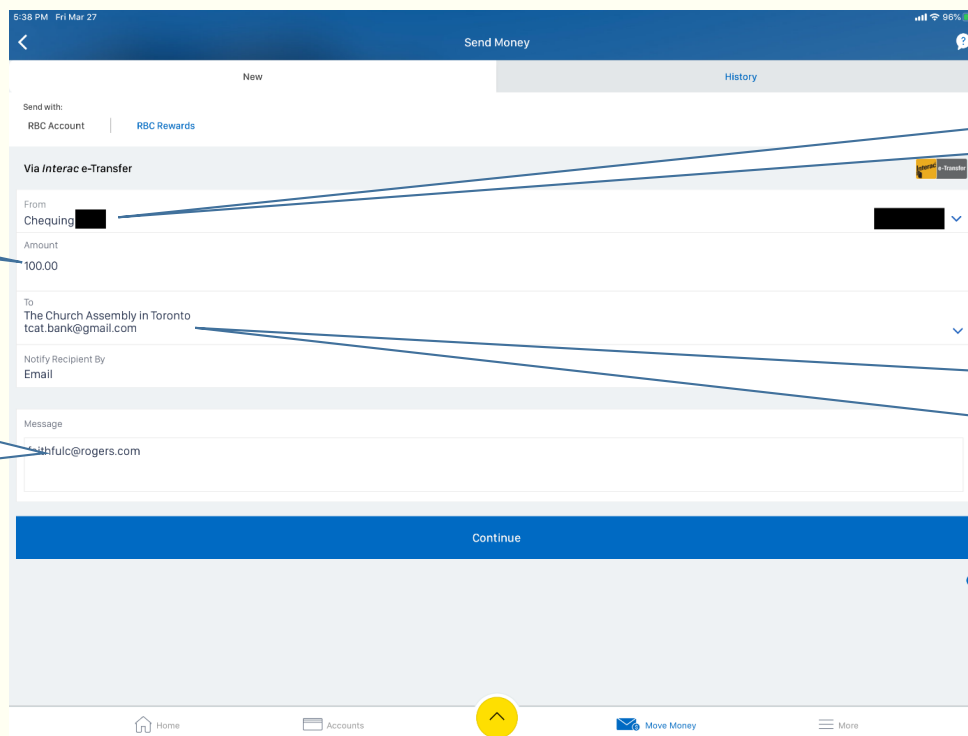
5:38 PM Fri Mar 27
96%

Send Money

New

History

Send with:

RBC Account

RBC Rewards

Via *Interac* e-Transfer

Interac e-Transfer

From
Chequing

Amount
100.00

To
The Church Assembly in Toronto
tcat.bank@gmail.com

Notify Recipient By
Email

Message
faithfulc@rogers.com

Continue

Home

Accounts

Move Money

More